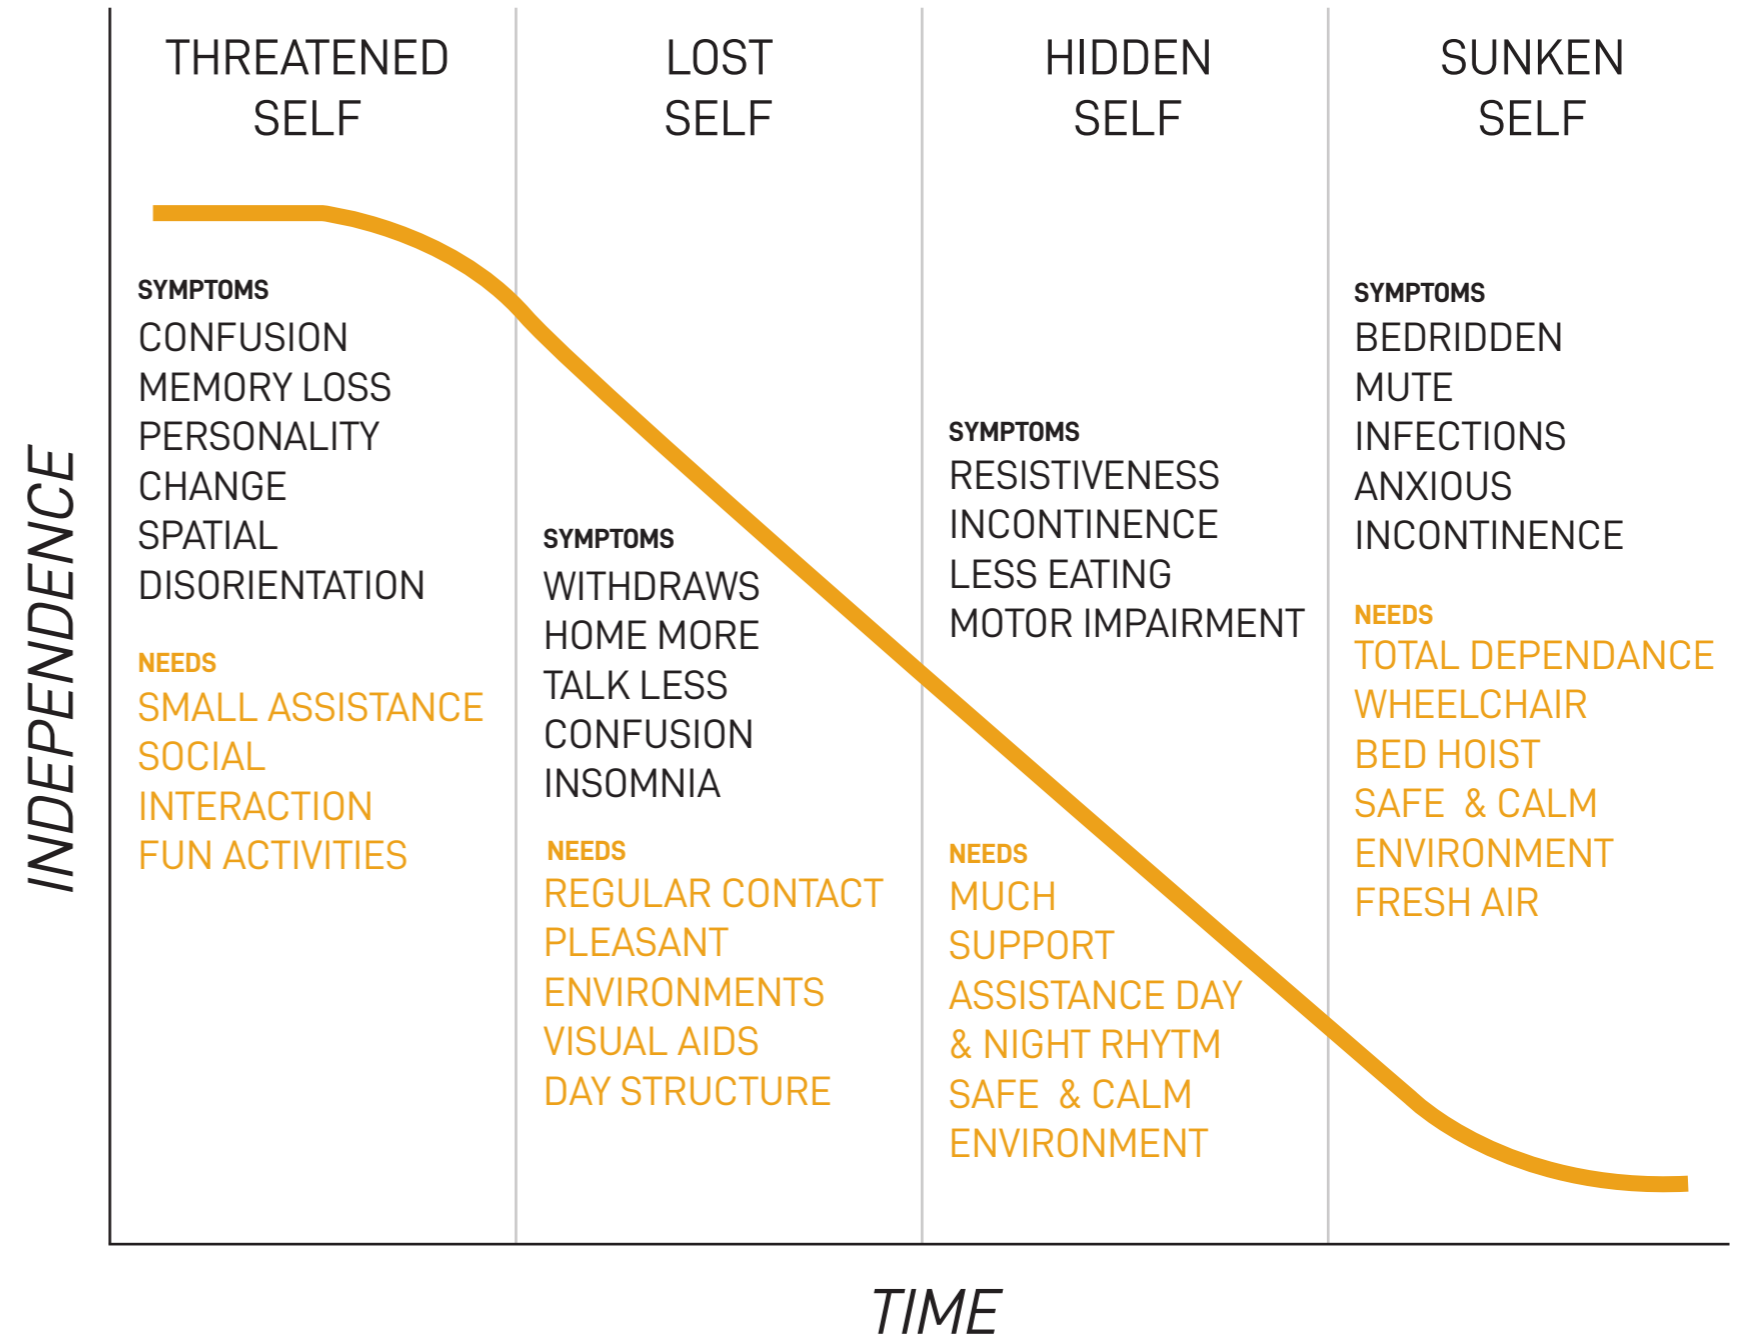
INDEPENDENCE

THREATENED SELF

SYMPTOMS
CONFUSION
MEMORY LOSS
PERSONALITY CHANGE
SPATIAL DISORIENTATION

NEEDS
SMALL ASSISTANCE
SOCIAL INTERACTION
FUN ACTIVITIES

LOST SELF

SYMPTOMS
WITHDRAWS
HOME MORE
TALK LESS
CONFUSION
INSOMNIA

NEEDS
REGULAR CONTACT
PLEASANT ENVIRONMENTS
VISUAL AIDS
DAY STRUCTURE

HIDDEN SELF

SYMPTOMS
RESISTIVENESS
INCONTINENCE
LESS EATING
MOTOR IMPAIRMENT

NEEDS
MUCH SUPPORT
ASSISTANCE DAY & NIGHT RHYTM
SAFE & CALM ENVIRONMENT

SUNKEN SELF

SYMPTOMS
BEDRIDDEN
MUTE
INFECTIONS
ANXIOUS
INCONTINENCE

NEEDS
TOTAL DEPENDANCE
WHEELCHAIR
BED HOIST
SAFE & CALM ENVIRONMENT
FRESH AIR

TIME